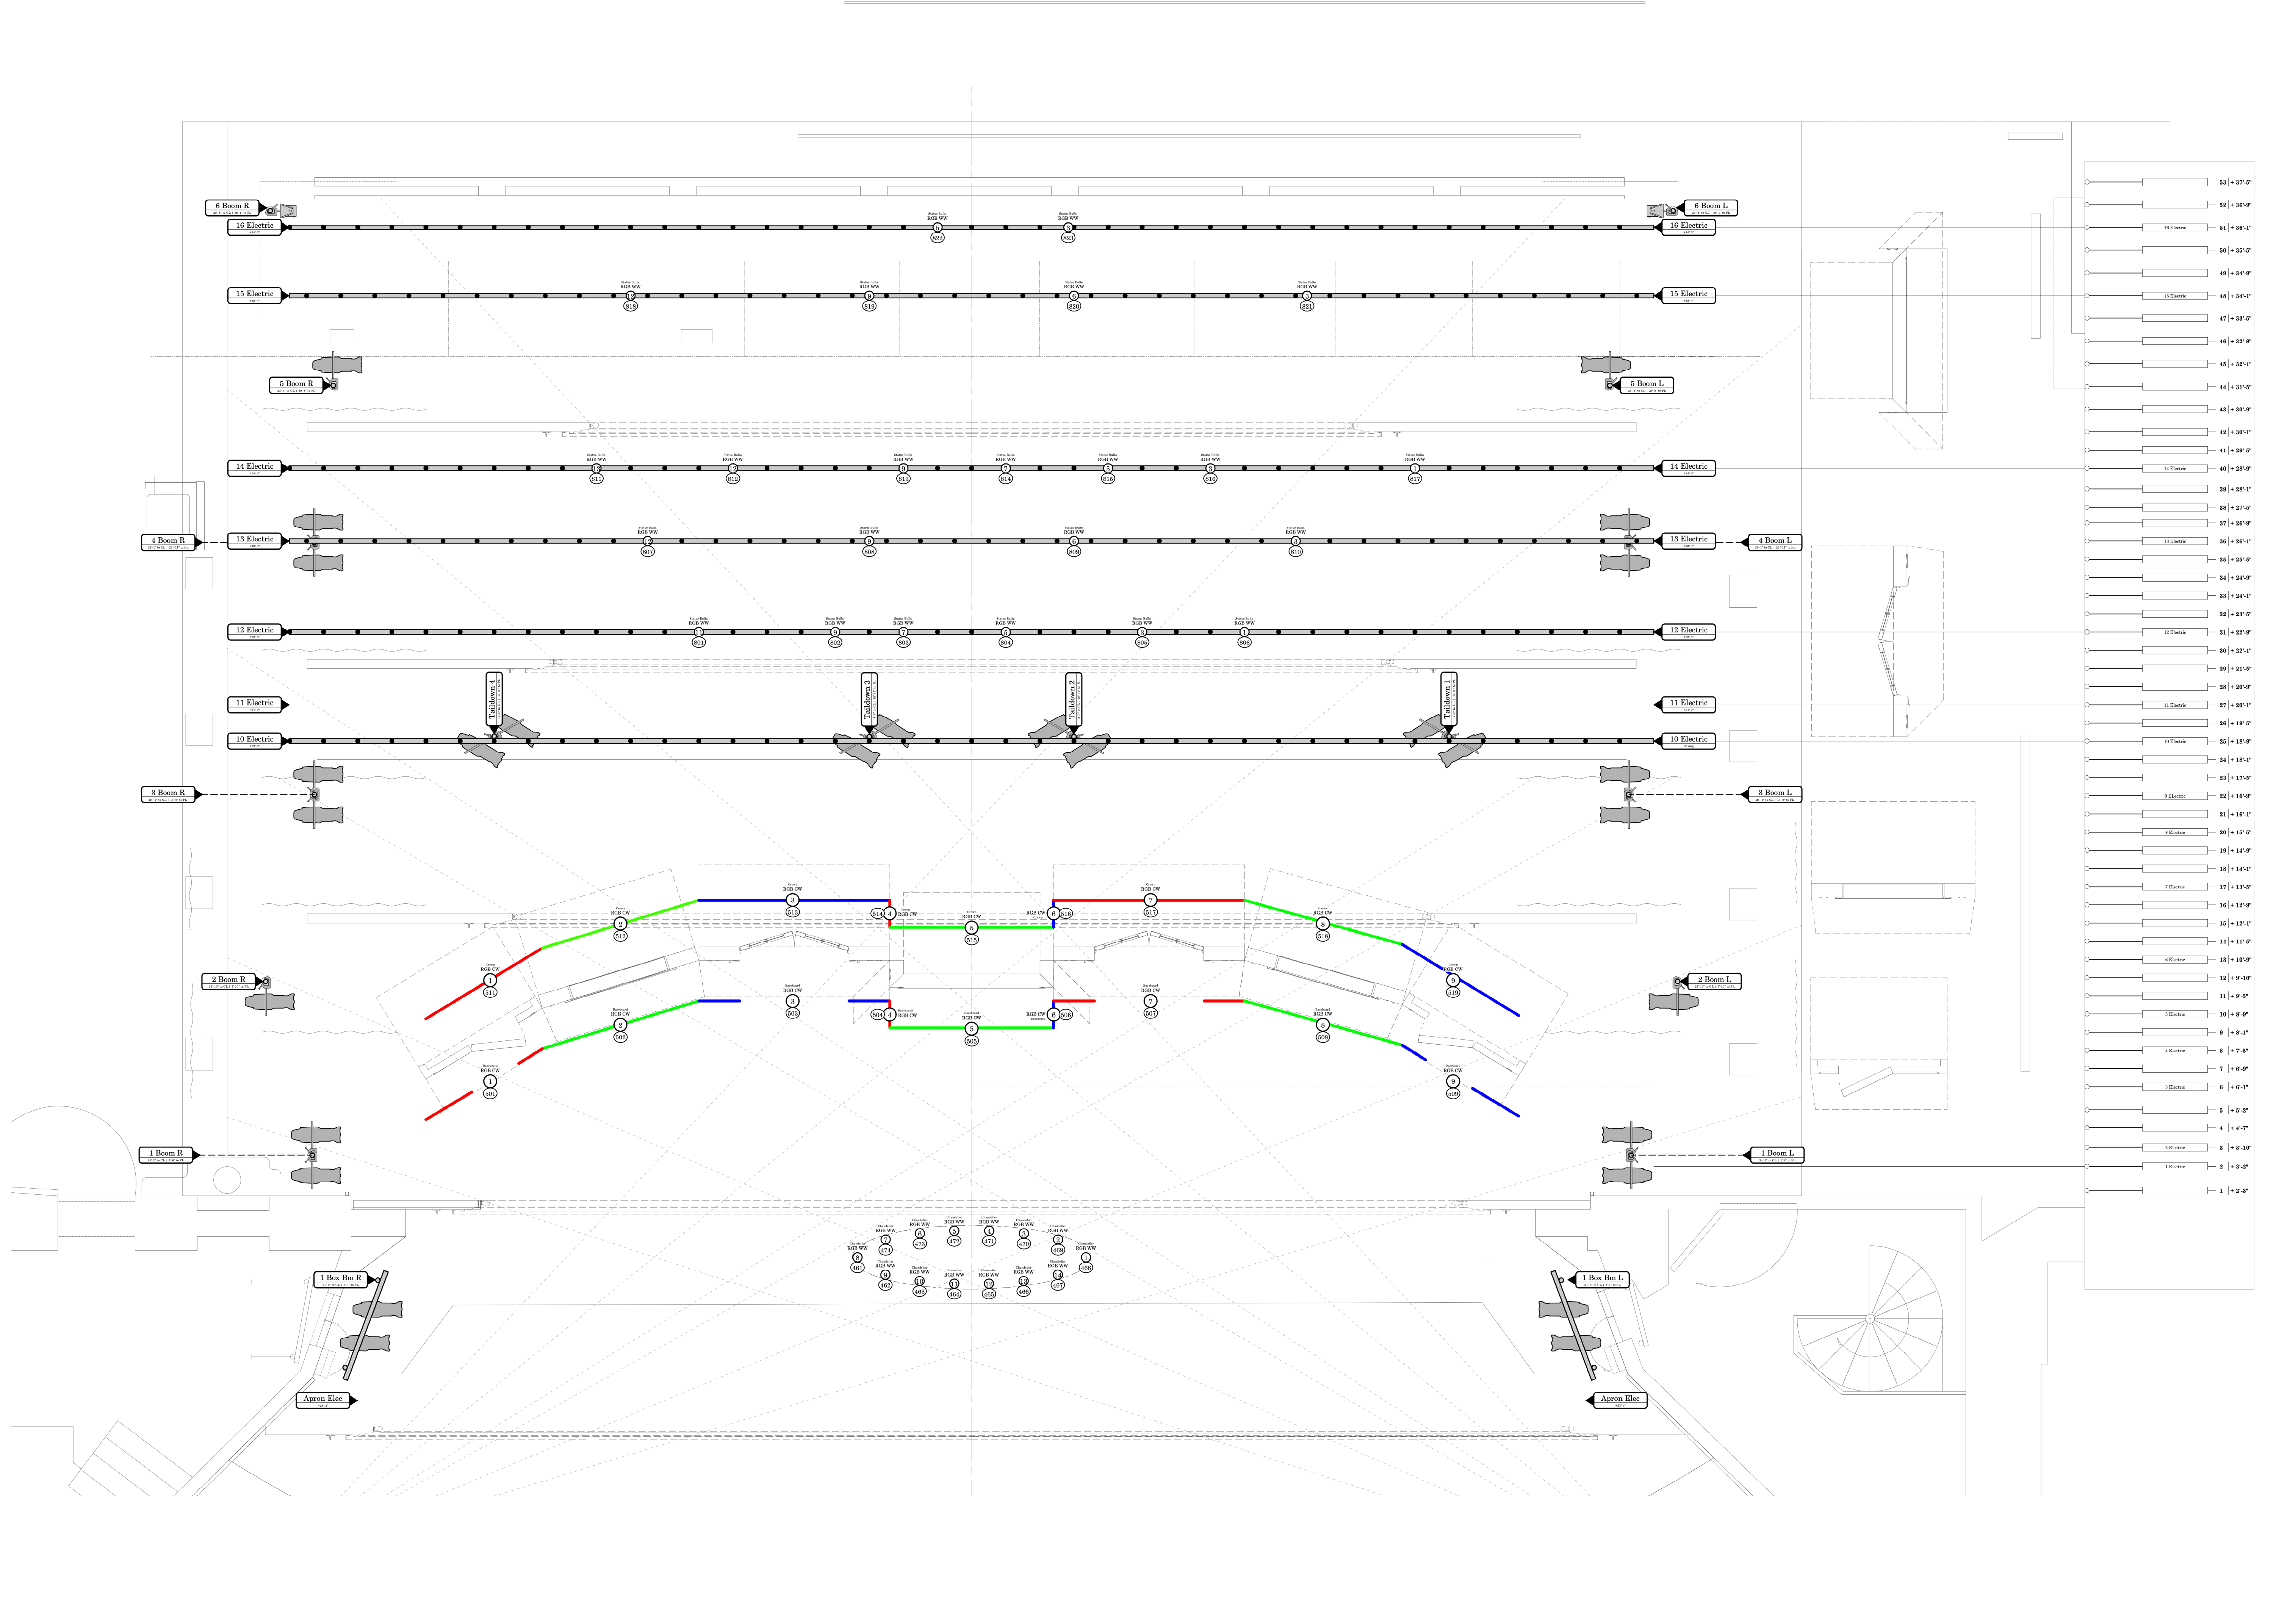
6 Boom R
16 Electric
6 Boom L
16 Electric
822
823
15 Electric
15 Electric
Horse Bulbs
RGB WW
818
819
820
821
5 Boom R
5 Boom L
14 Electric
14 Electric
811
812
813
814
815
816
817
4 Boom R
13 Electric
13 Electric
4 Boom L
807
808
809
810
12 Electric
12 Electric
801
802
803
804
805
806
11 Electric
11 Electric
Taildown 4
Taildown 3
Taildown 2
Taildown 1
10 Electric
10 Electric
3 Boom R
3 Boom L
RGB CW
513
514
515
516
517
512
518
511
519
2 Boom R
2 Boom L
Bandstand
RGB CW
503
504
505
506
507
502
508
501
509
1 Boom R
1 Boom L
Chandelier
RGB WW
474
473
472
471
470
469
468
461
462
463
464
465
466
467
1 Box Bm R
1 Box Bm L
Apron Elec
Apron Elec
53 + 37'-5"
52 + 36'-9"
16 Electric 51 + 36'-1"
50 + 35'-5"
49 + 34'-9"
15 Electric 48 + 34'-1"
47 + 33'-5"
46 + 32'-9"
45 + 32'-1"
44 + 31'-5"
43 + 30'-9"
42 + 30'-1"
41 + 29'-5"
14 Electric 40 + 28'-9"
39 + 28'-1"
38 + 27'-5"
37 + 26'-9"
13 Electric 36 + 26'-1"
35 + 25'-5"
34 + 24'-9"
33 + 24'-1"
32 + 23'-5"
12 Electric 31 + 22'-9"
30 + 22'-1"
29 + 21'-5"
28 + 20'-9"
11 Electric 27 + 20'-1"
26 + 19'-5"
10 Electric 25 + 18'-9"
24 + 18'-1"
23 + 17'-5"
9 Electric 22 + 16'-9"
21 + 16'-1"
8 Electric 20 + 15'-5"
19 + 14'-9"
18 + 14'-1"
7 Electric 17 + 13'-5"
16 + 12'-9"
15 + 12'-1"
14 + 11'-5"
6 Electric 13 + 10'-9"
12 + 9'-10"
11 + 9'-5"
5 Electric 10 + 8'-9"
9 + 8'-1"
4 Electric 8 + 7'-5"
7 + 6'-9"
3 Electric 6 + 6'-1"
5 + 5'-3"
4 + 4'-7"
2 Electric 3 + 3'-10"
1 Electric 2 + 3'-3"
1 + 2'-3"